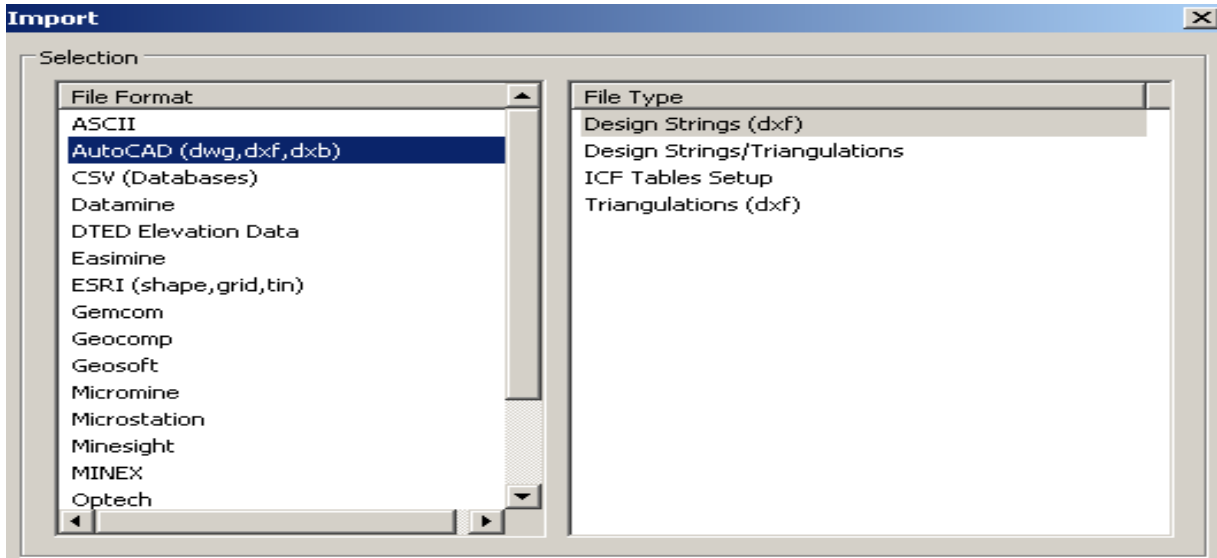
Import

Selection

File Format
ASCII
AutoCAD (dwg,dxf,dxb)
CSV (Databases)
Datamine
DTED Elevation Data
Easimine
ESRI (shape,grid,tin)
Gemcom
Geocomp
Geosoft
Micromine
Microstation
Minesight
MINEX
Optech

File Type
Design Strings (dxf)
Design Strings/Triangulations
ICF Tables Setup
Triangulations (dxf)